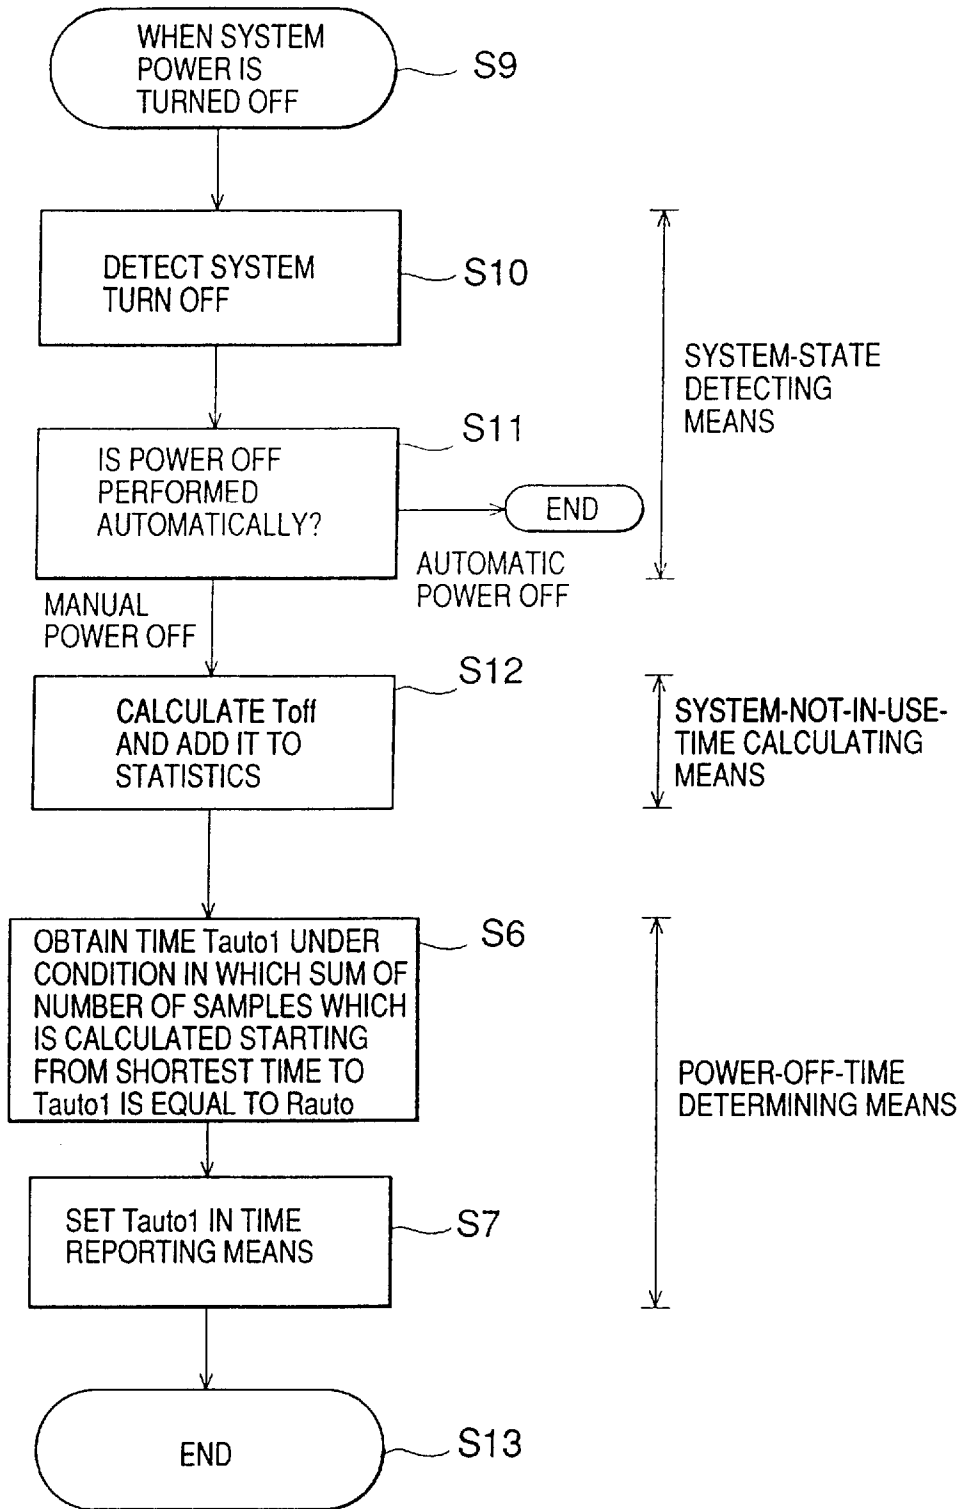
WHEN SYSTEM POWER IS TURNED OFF

S9

DETECT SYSTEM TURN OFF

S10

SYSTEM-STATE DETECTING MEANS

S11

IS POWER OFF PERFORMED AUTOMATICALLY?

END

AUTOMATIC POWER OFF

MANUAL POWER OFF

S12

CALCULATE Toff AND ADD IT TO STATISTICS

SYSTEM-NOT-IN-USE-TIME CALCULATING MEANS

OBTAIN TIME Tauto1 UNDER CONDITION IN WHICH SUM OF NUMBER OF SAMPLES WHICH IS CALCULATED STARTING FROM SHORTEST TIME TO Tauto1 IS EQUAL TO Rauto

S6

POWER-OFF-TIME DETERMINING MEANS

SET Tauto1 IN TIME REPORTING MEANS

S7

END

S13